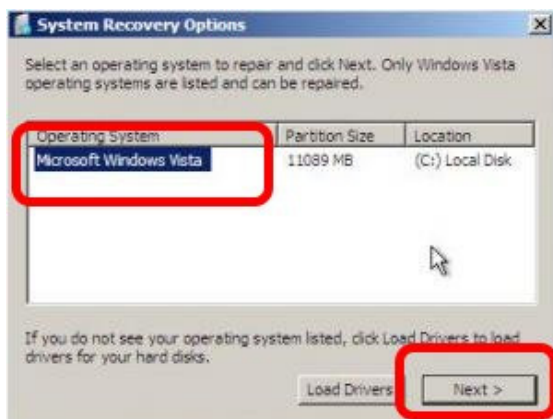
System Recovery Options

Select an operating system to repair and click Next. Only Windows Vista operating systems are listed and can be repaired.

| Operating System | Partition Size | Location |
|---|---|---|
| Microsoft Windows Vista | 11089 MB | (C:) Local Disk |

If you do not see your operating system listed, click Load Drivers to load drivers for your hard disks.

Load Drivers

Next >